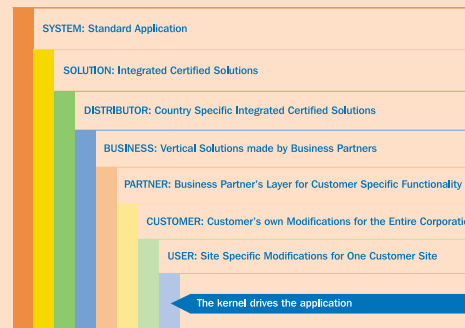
SYSTEM: Standard Application

SOLUTION: Integrated Certified Solutions

DISTRIBUTOR: Country Specific Integrated Certified Solutions

BUSINESS: Vertical Solutions made by Business Partners

PARTNER: Business Partner's Layer for Customer Specific Functionality

CUSTOMER: Customer's own Modifications for the Entire Corporatio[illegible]

USER: Site Specific Modifications for One Customer Site

The kernel drives the application